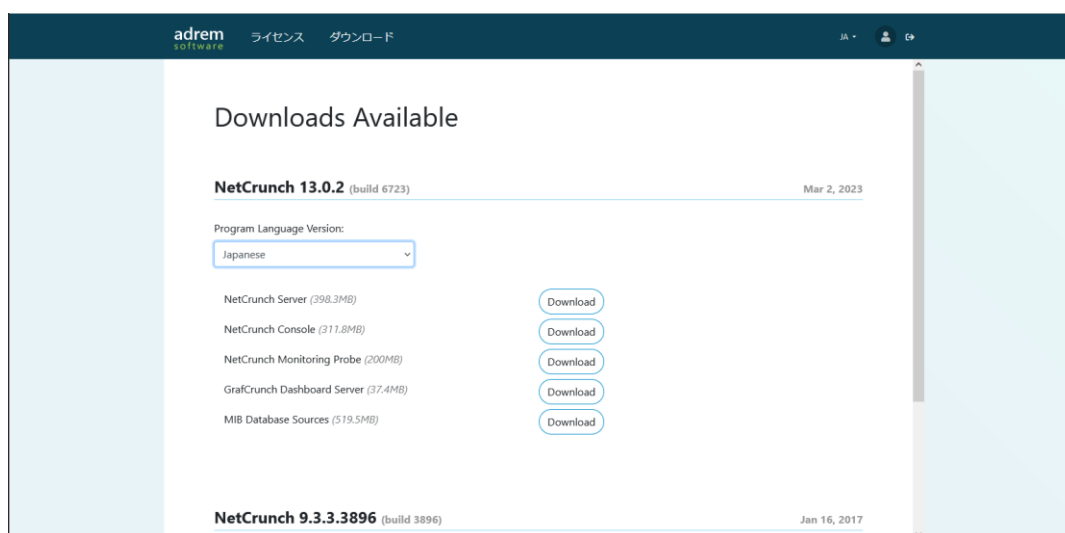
adrem software ライセンス ダウンロード JA

Downloads Available

NetCrunch 13.0.2 (build 6723) Mar 2, 2023

Program Language Version:

Japanese

NetCrunch Server (398.3MB) Download

NetCrunch Console (311.8MB) Download

NetCrunch Monitoring Probe (200MB) Download

GrafCrunch Dashboard Server (37.4MB) Download

MIB Database Sources (519.5MB) Download

NetCrunch 9.3.3.3896 (build 3896) Jan 16, 2017